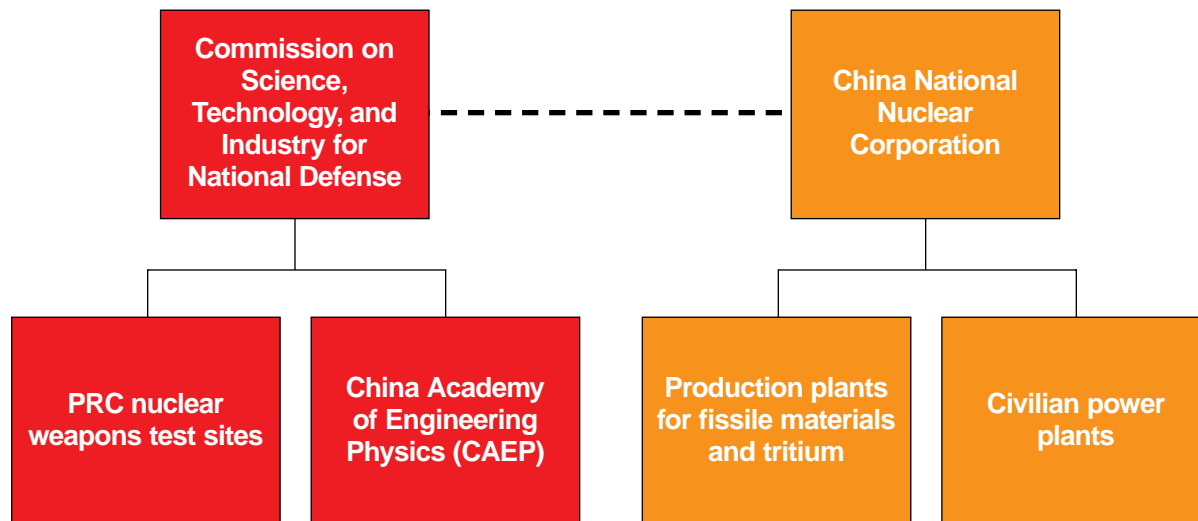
Commission on Science, Technology, and Industry for National Defense

China National Nuclear Corporation

PRC nuclear weapons test sites

China Academy of Engineering Physics (CAEP)

Production plants for fissile materials and tritium

Civilian power plants